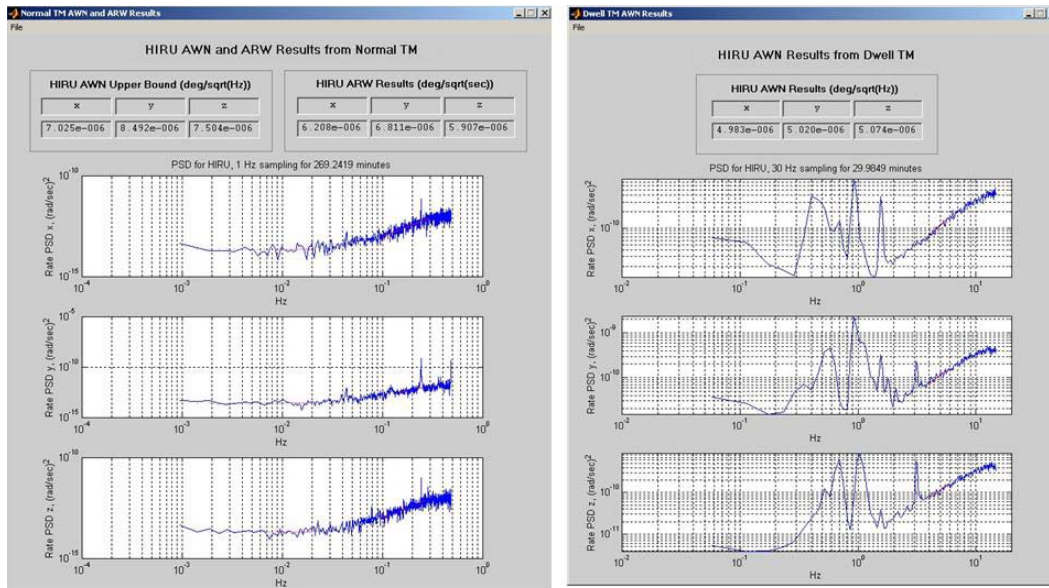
Normal TM AWN and ARW Results
File

HIRU AWN and ARW Results from Normal TM

HIRU AWN Upper Bound (deg/sqrt(Hz))

| x | y | z |
|---|---|---|
| 7.025e-006 | 8.492e-006 | 7.504e-006 |

HIRU ARW Results (deg/sqrt(sec))

| x | y | z |
|---|---|---|
| 6.208e-006 | 6.811e-006 | 5.907e-006 |

PSD for HIRU, 1 Hz sampling for 269.2419 minutes

Rate PSD x, $(rad/sec)^2$
$10^{-10}$
$10^{-15}$
$10^{-4}$ $10^{-3}$ $10^{-2}$ $10^{-1}$ $10^{0}$
Hz

Rate PSD y, $(rad/sec)^2$
$10^{-5}$
$10^{-10}$
$10^{-15}$
$10^{-4}$ $10^{-3}$ $10^{-2}$ $10^{-1}$ $10^{0}$
Hz

Rate PSD z, $(rad/sec)^2$
$10^{-10}$
$10^{-15}$
$10^{-4}$ $10^{-3}$ $10^{-2}$ $10^{-1}$ $10^{0}$
Hz

Dwell TM AWN Results
File

HIRU AWN Results from Dwell TM

HIRU AWN Results (deg/sqrt(Hz))

| x | y | z |
|---|---|---|
| 4.983e-006 | 5.020e-006 | 5.074e-006 |

PSD for HIRU, 30 Hz sampling for 29.9849 minutes

Rate PSD x, $(rad/sec)^2$
$10^{-10}$
$10^{-2}$ $10^{-1}$ $10^{0}$ $10^{1}$
Hz

Rate PSD y, $(rad/sec)^2$
$10^{-9}$
$10^{-10}$
$10^{-2}$ $10^{-1}$ $10^{0}$ $10^{1}$
Hz

Rate PSD z, $(rad/sec)^2$
$10^{-10}$
$10^{-11}$
$10^{-2}$ $10^{-1}$ $10^{0}$ $10^{1}$
Hz